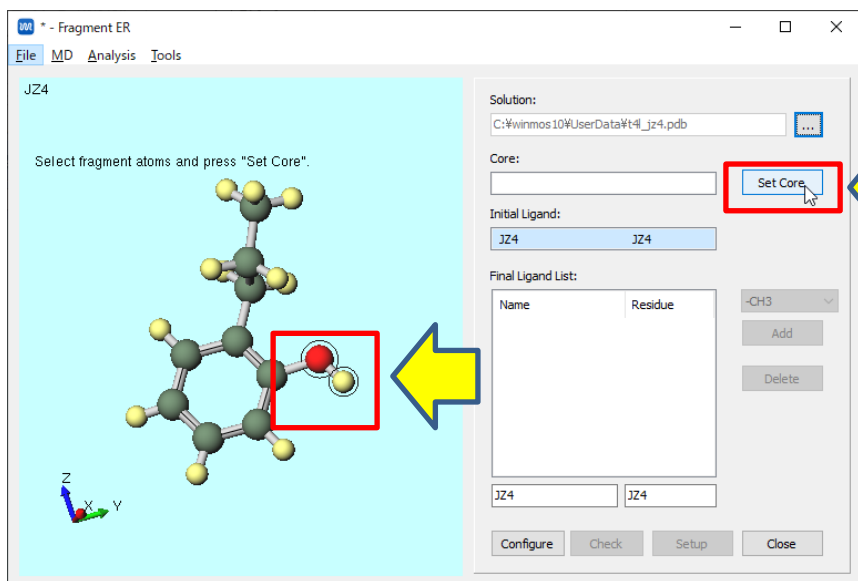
* - Fragment ER

File MD Analysis Tools

JZ4

Select fragment atoms and press "Set Core".

Z
X Y

Solution:
C:¥winmos10¥UserData¥t4l_jz4.pdb
...

Core:
Set Core

Initial Ligand:
| JZ4 | JZ4 |
|---|---|

Final Ligand List:
| Name | Residue |
|---|---|

-CH3
Add
Delete

JZ4 JZ4

Configure Check Setup Close